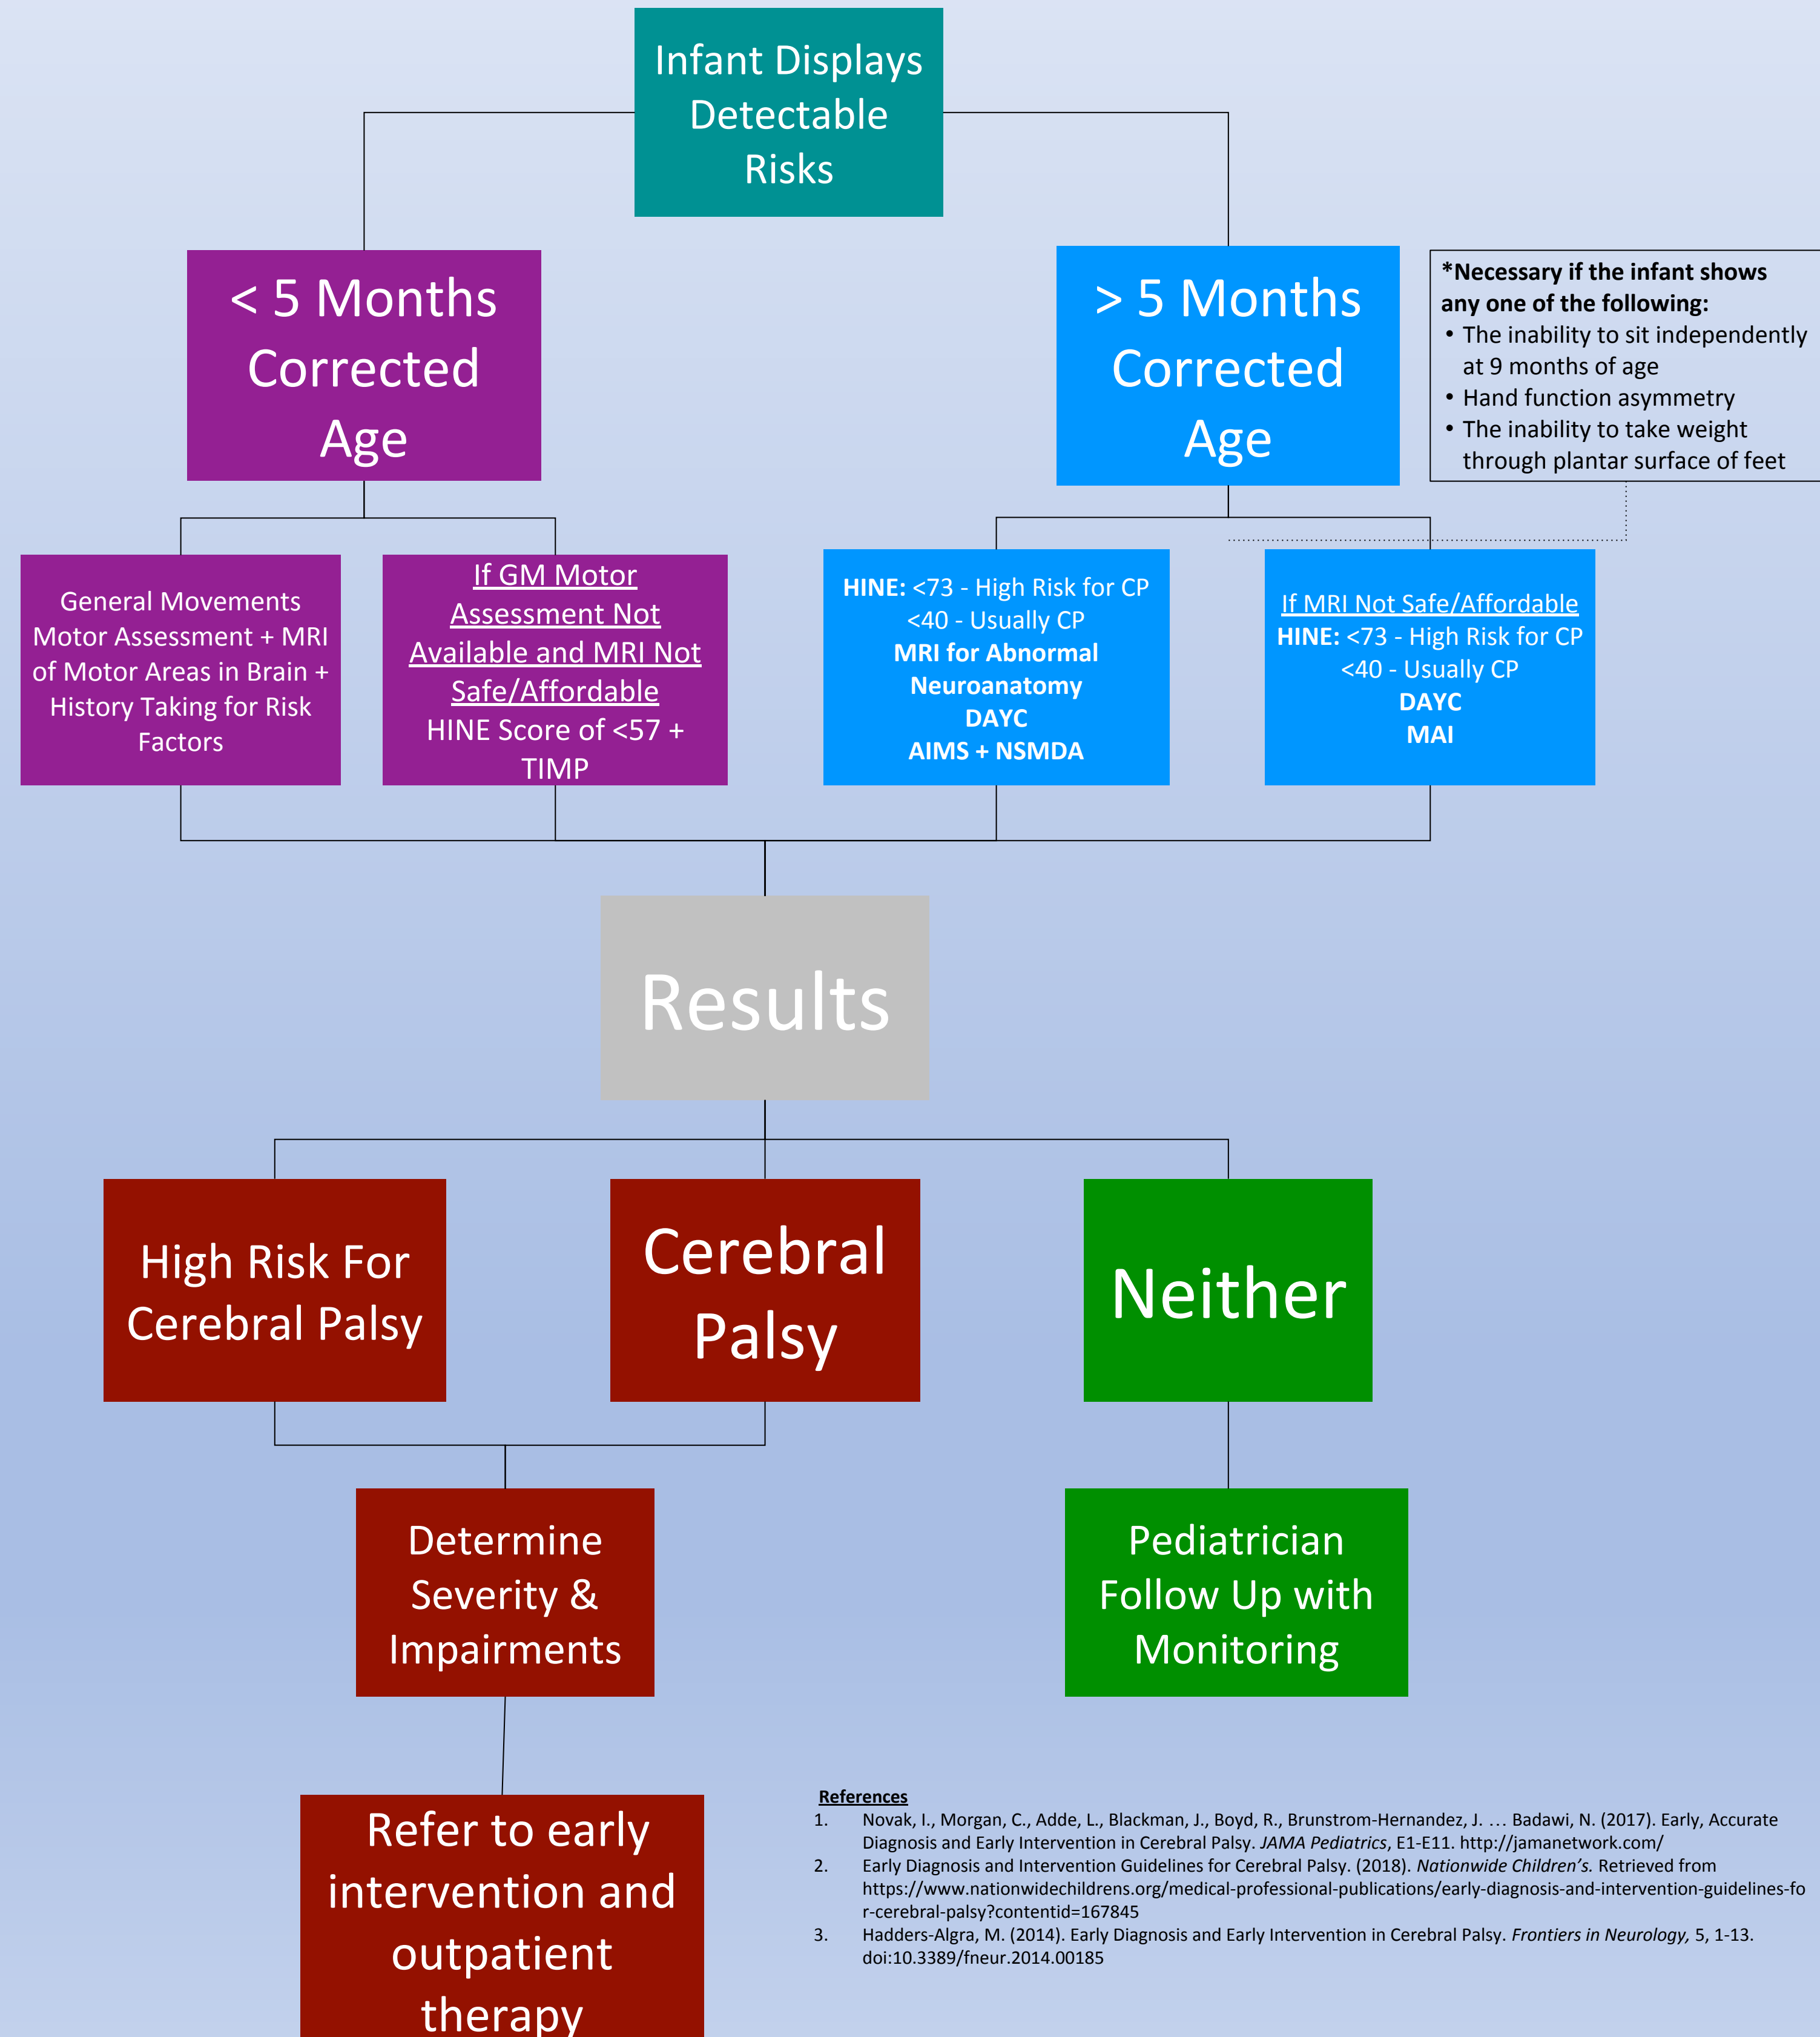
Infant Displays Detectable Risks

< 5 Months Corrected Age

> 5 Months Corrected Age

*Necessary if the infant shows any one of the following:
• The inability to sit independently at 9 months of age
• Hand function asymmetry
• The inability to take weight through plantar surface of feet

General Movements Motor Assessment + MRI of Motor Areas in Brain + History Taking for Risk Factors

If GM Motor Assessment Not Available and MRI Not Safe/Affordable
HINE Score of <57 + TIMP

HINE: <73 - High Risk for CP
<40 - Usually CP
MRI for Abnormal Neuroanatomy
DAYC
AIMS + NSMDA

If MRI Not Safe/Affordable
HINE: <73 - High Risk for CP
<40 - Usually CP
DAYC
MAI

Results

High Risk For Cerebral Palsy

Cerebral Palsy

Neither

Determine Severity & Impairments

Pediatrician Follow Up with Monitoring

Refer to early intervention and outpatient therapy

References
1. Novak, I., Morgan, C., Adde, L., Blackman, J., Boyd, R., Brunstrom-Hernandez, J. … Badawi, N. (2017). Early, Accurate Diagnosis and Early Intervention in Cerebral Palsy. JAMA Pediatrics, E1-E11. http://jamanetwork.com/
2. Early Diagnosis and Intervention Guidelines for Cerebral Palsy. (2018). Nationwide Children's. Retrieved from https://www.nationwidechildrens.org/medical-professional-publications/early-diagnosis-and-intervention-guidelines-for-cerebral-palsy?contentid=167845
3. Hadders-Algra, M. (2014). Early Diagnosis and Early Intervention in Cerebral Palsy. Frontiers in Neurology, 5, 1-13. doi:10.3389/fneur.2014.00185